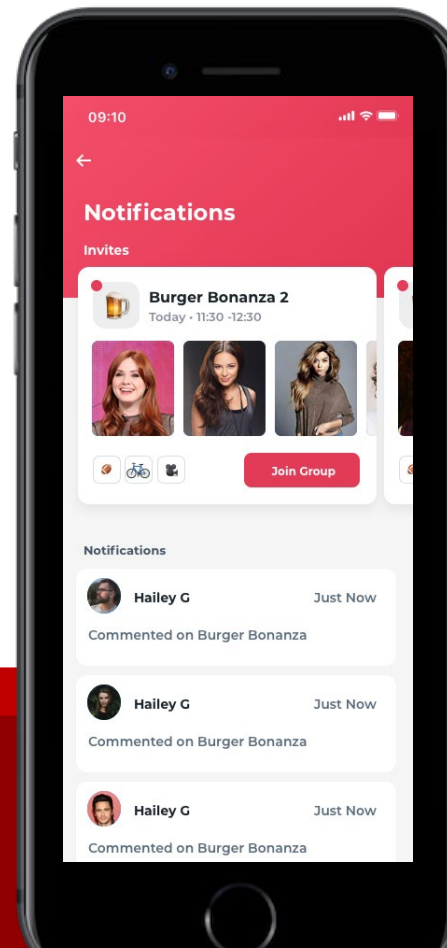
09:10

Notifications

Invites

Burger Bonanza 2
Today • 11:30 -12:30

Join Group

Notifications

Hailey G
Just Now
Commented on Burger Bonanza

Hailey G
Just Now
Commented on Burger Bonanza

Hailey G
Just Now
Commented on Burger Bonanza